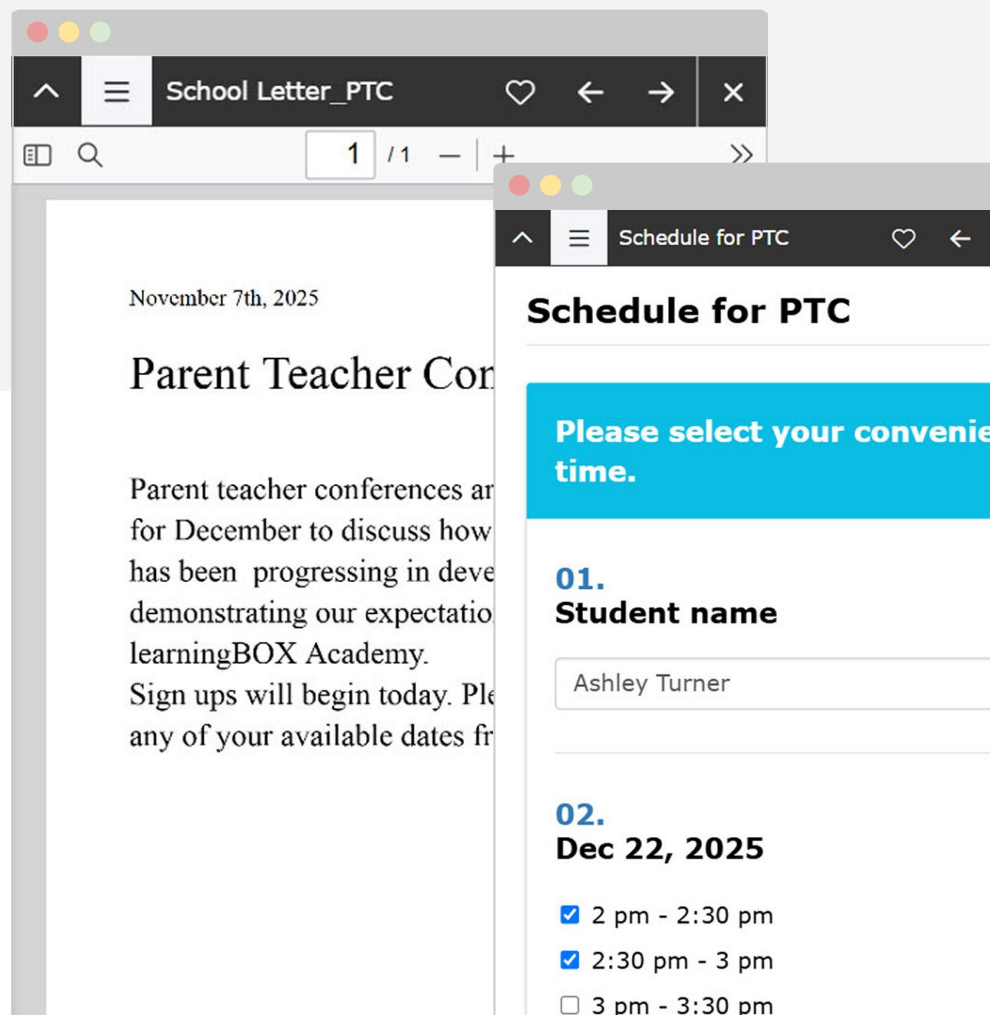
School Letter_PTC

1 / 1 — +

November 7th, 2025

Parent Teacher Con

Parent teacher conferences ar for December to discuss how has been progressing in deve demonstrating our expectatio learningBOX Academy.
Sign ups will begin today. Ple any of your available dates fr

Schedule for PTC

Schedule for PTC

Please select your convenie time.

01.
Student name

Ashley Turner

02.
Dec 22, 2025

2 pm - 2:30 pm

2:30 pm - 3 pm

3 pm - 3:30 pm